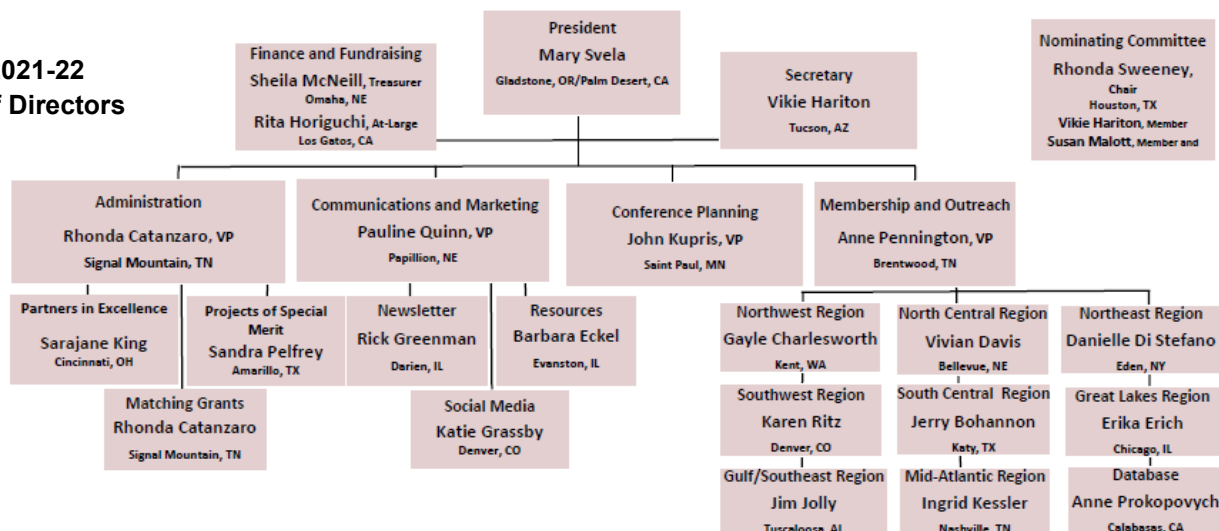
021-22
f Directors

President
Mary Svela
Gladstone, OR/Palm Desert, CA

Finance and Fundraising
Sheila McNeill, Treasurer
Omaha, NE
Rita Horiguchi, At-Large
Los Gatos, CA

Secretary
Vikie Hariton
Tucson, AZ

Nominating Committee
Rhonda Sweeney, Chair
Houston, TX
Vikie Hariton, Member
Susan Malott, Member and

Administration
Rhonda Catanzaro, VP
Signal Mountain, TN

Communications and Marketing
Pauline Quinn, VP
Papillion, NE

Conference Planning
John Kupris, VP
Saint Paul, MN

Membership and Outreach
Anne Pennington, VP
Brentwood, TN

Partners in Excellence
Sarajane King
Cincinnati, OH

Projects of Special Merit
Sandra Pelfrey
Amarillo, TX

Newsletter
Rick Greenman
Darien, IL

Resources
Barbara Eckel
Evanston, IL

Matching Grants
Rhonda Catanzaro
Signal Mountain, TN

Social Media
Katie Grassby
Denver, CO

Northwest Region
Gayle Charlesworth
Kent, WA

North Central Region
Vivian Davis
Bellevue, NE

Northeast Region
Danielle Di Stefano
Eden, NY

Southwest Region
Karen Ritz
Denver, CO

South Central Region
Jerry Bohannon
Katy, TX

Great Lakes Region
Erika Erich
Chicago, IL

Gulf/Southeast Region
Jim Jolly
Tuscaloosa, AL

Mid-Atlantic Region
Ingrid Kessler
Nashville, TN

Database
Anne Prokopovych
Calabasas, CA